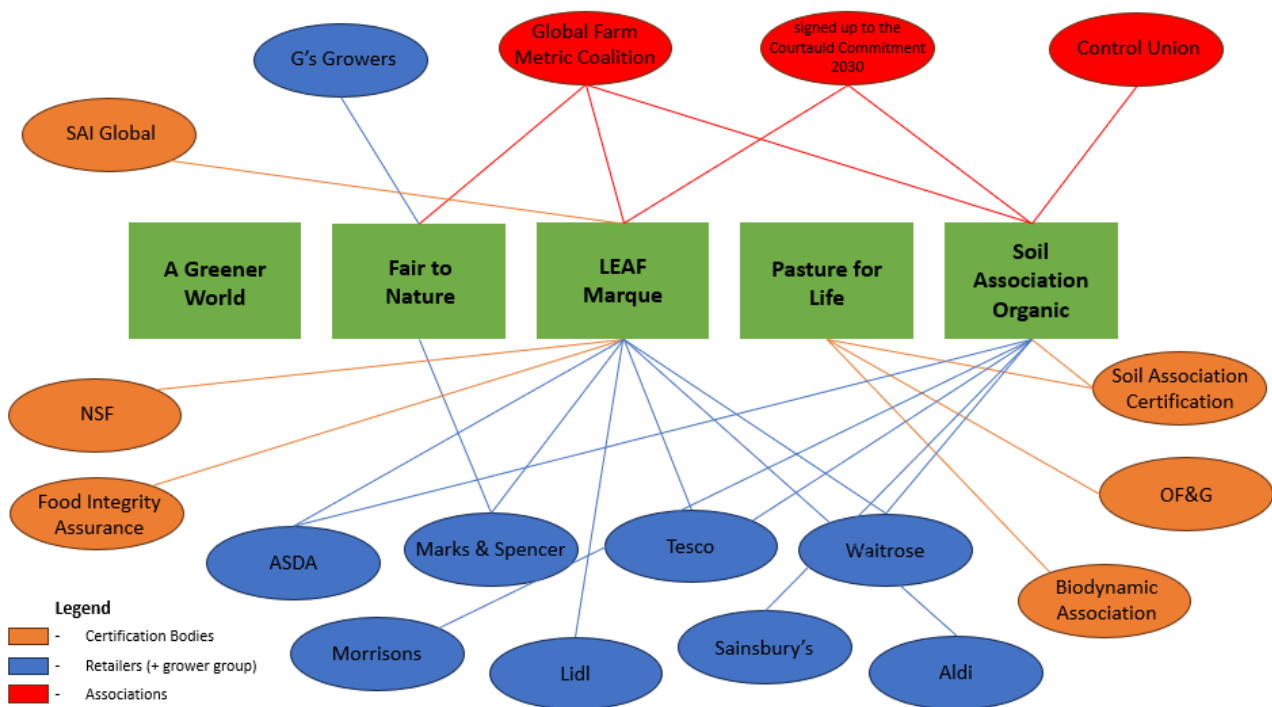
G's Growers

Global Farm Metric Coalition

signed up to the Courtauld Commitment 2030

Control Union

SAI Global

A Greener World

Fair to Nature

LEAF Marque

Pasture for Life

Soil Association Organic

NSF

Soil Association Certification

Food Integrity Assurance

OF&G

ASDA

Marks & Spencer

Tesco

Waitrose

Biodynamic Association

Morrisons

Lidl

Sainsbury's

Aldi

Legend

- Certification Bodies

- Retailers (+ grower group)

- Associations